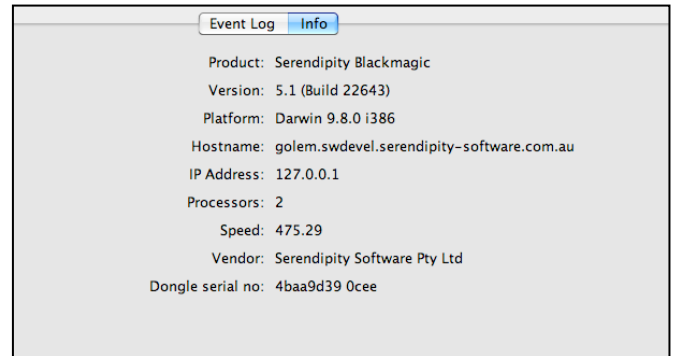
Event Log Info

Product: Serendipity Blackmagic
Version: 5.1 (Build 22643)
Platform: Darwin 9.8.0 i386
Hostname: golem.swdevel.serendipity-software.com.au
IP Address: 127.0.0.1
Processors: 2
Speed: 475.29
Vendor: Serendipity Software Pty Ltd
Dongle serial no: 4baa9d39 0cee